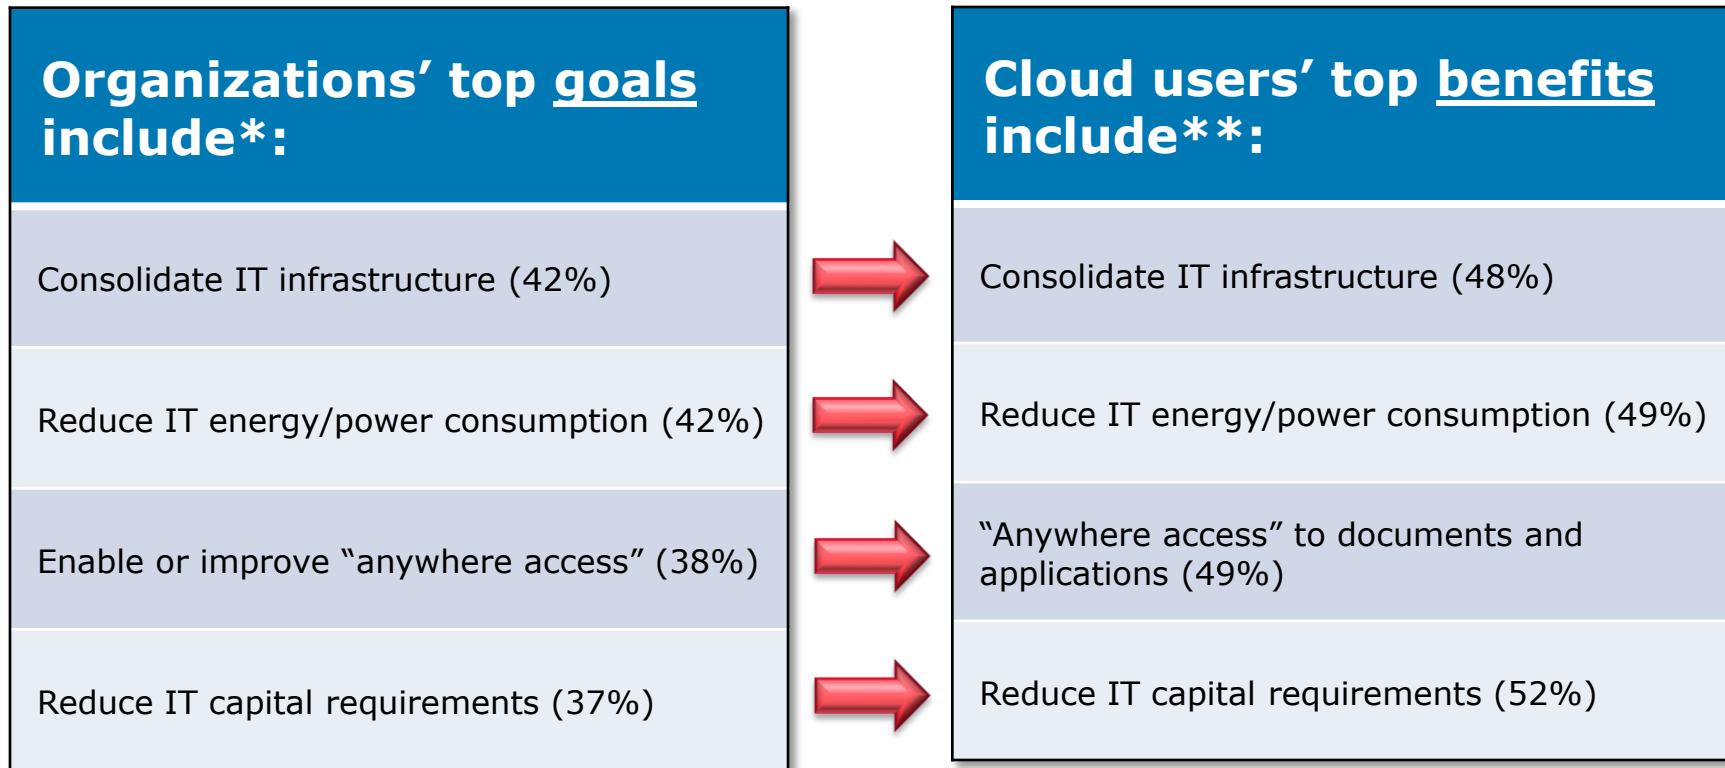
Organizations' top goals include*:

Consolidate IT infrastructure (42%)

Reduce IT energy/power consumption (42%)

Enable or improve "anywhere access" (38%)

Reduce IT capital requirements (37%)

Cloud users' top benefits include**:

Consolidate IT infrastructure (48%)

Reduce IT energy/power consumption (49%)

"Anywhere access" to documents and applications (49%)

Reduce IT capital requirements (52%)